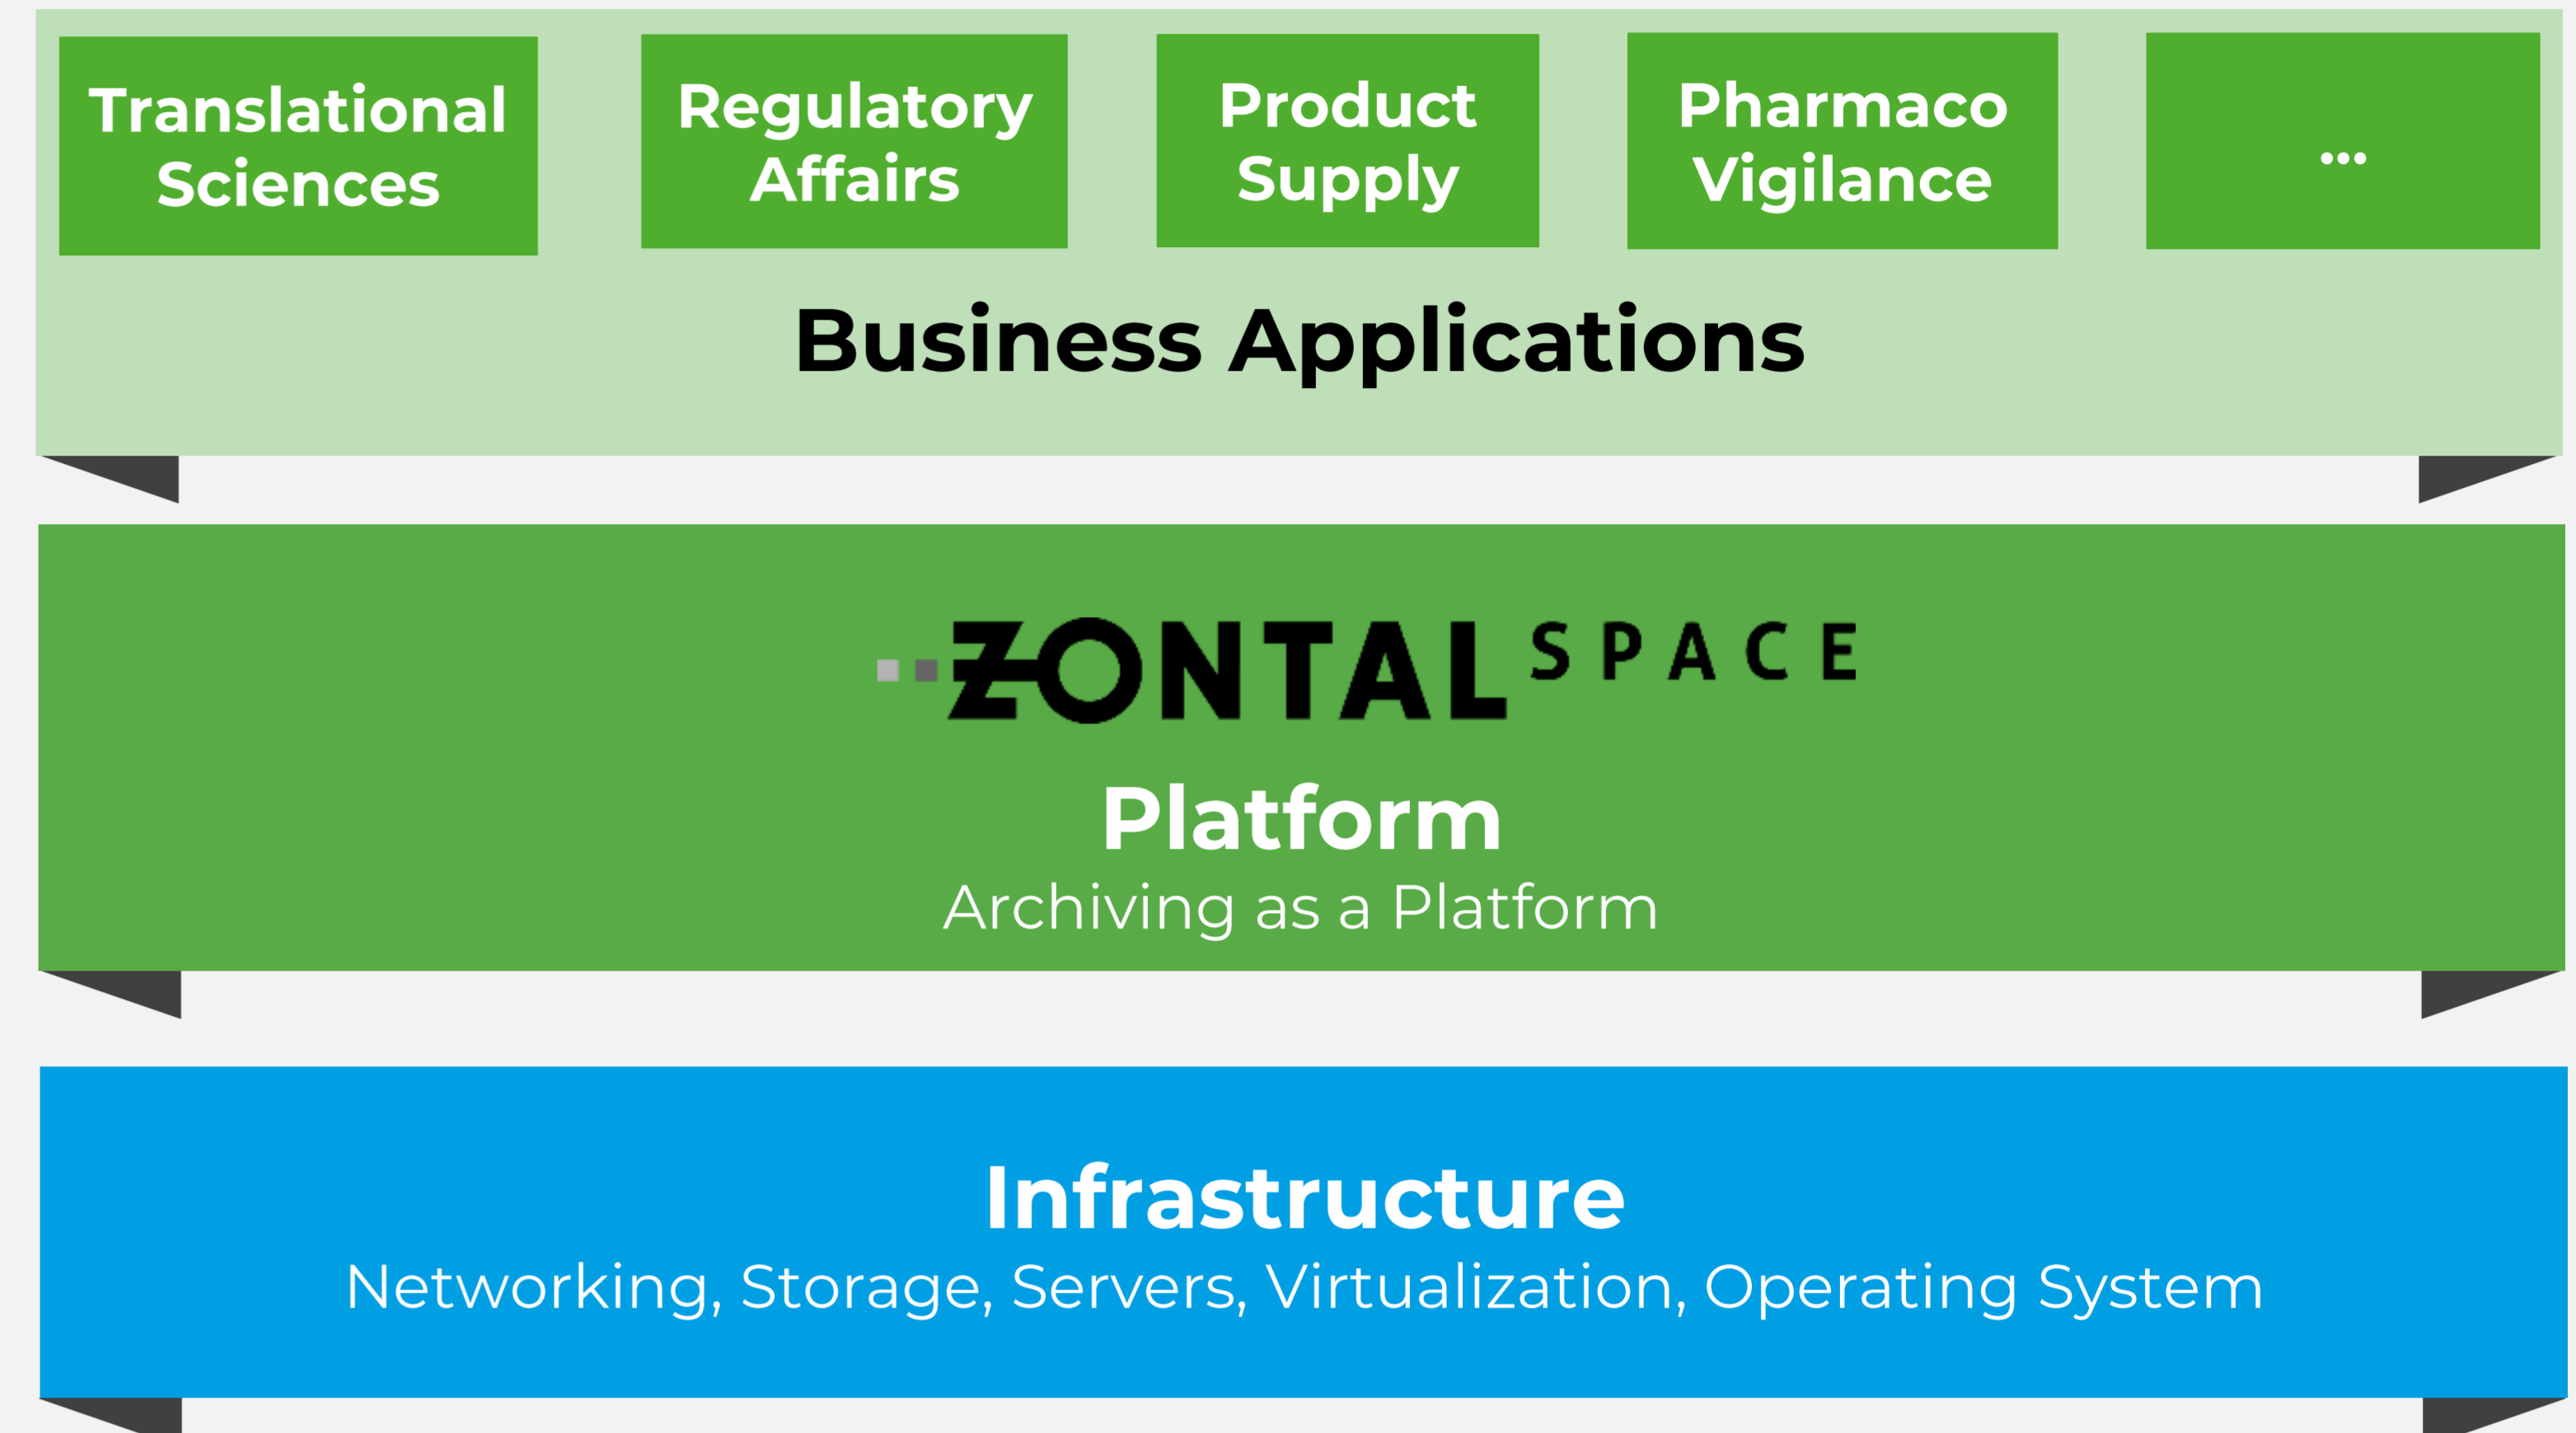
Translational Sciences

Regulatory Affairs

Product Supply

Pharmaco Vigilance

...

Business Applications

ZONTAL SPACE

Platform

Archiving as a Platform

Infrastructure

Networking, Storage, Servers, Virtualization, Operating System